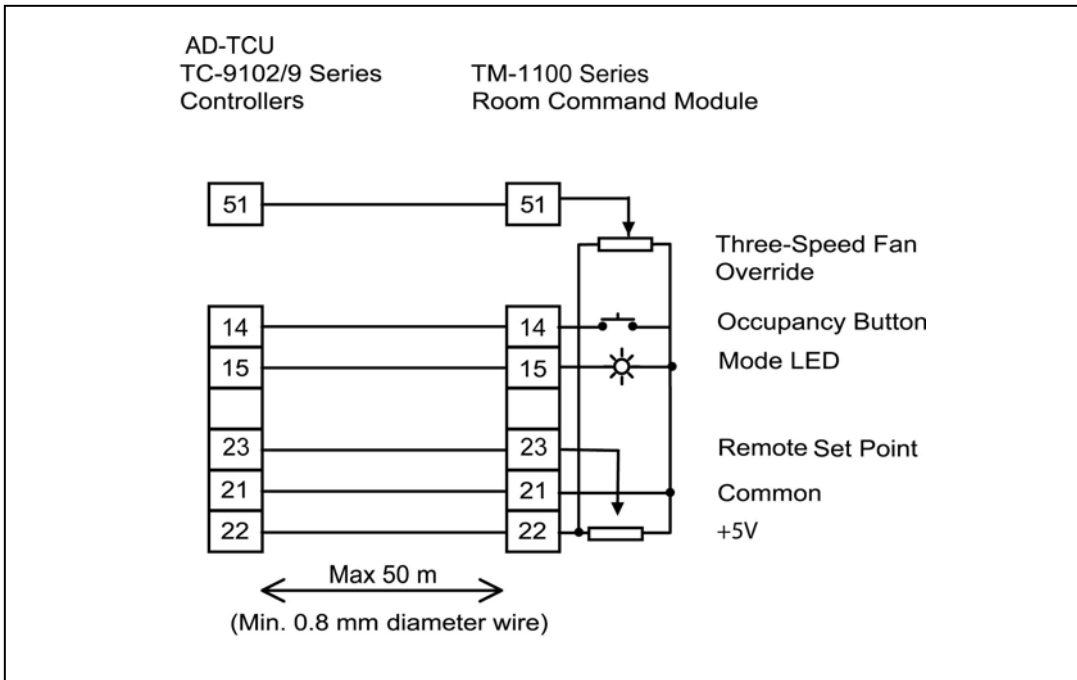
AD-TCU
TC-9102/9 Series
Controllers

TM-1100 Series
Room Command Module

51
51
Three-Speed Fan Override

14
14
Occupancy Button

15
15
Mode LED

23
23
Remote Set Point

21
21
Common

22
22
+5V

Max 50 m
(Min. 0.8 mm diameter wire)